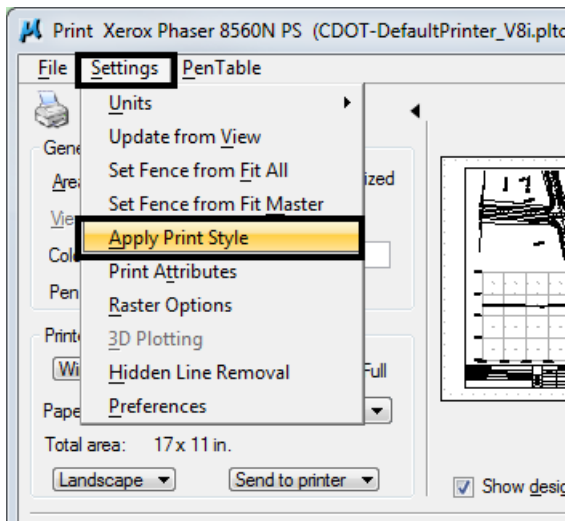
Print Xerox Phaser 8560N PS (CDOT-DefaultPrinter_V8i.pltc

File Settings PenTable

Units

Update from View

Set Fence from Fit All

Set Fence from Fit Master

Apply Print Style

Print Attributes

Raster Options

3D Plotting

Hidden Line Removal

Preferences

Gene

Are

Vie

Col

Pen

ized

Print

Wi

Full

Pape

Total area: 17 x 11 in.

Landscape

Send to printer

Show desig